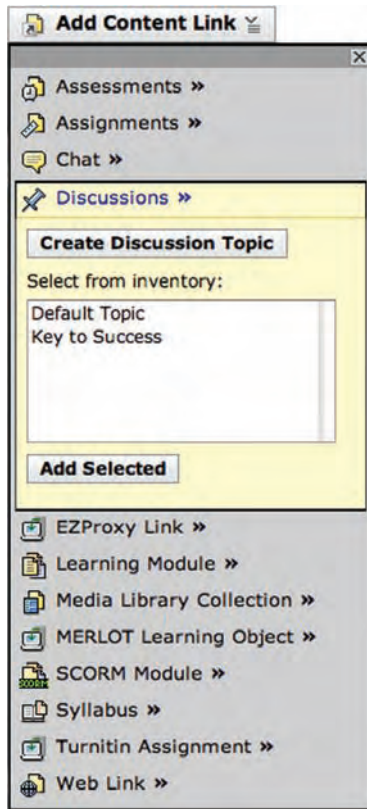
Add Content Link

X

Assessments »

Assignments »

Chat »

Discussions »

Create Discussion Topic

Select from inventory:

Default Topic
Key to Success

Add Selected

EZProxy Link »

Learning Module »

Media Library Collection »

MERLOT Learning Object »

SCORM Module »

Syllabus »

Turnitin Assignment »

Web Link »